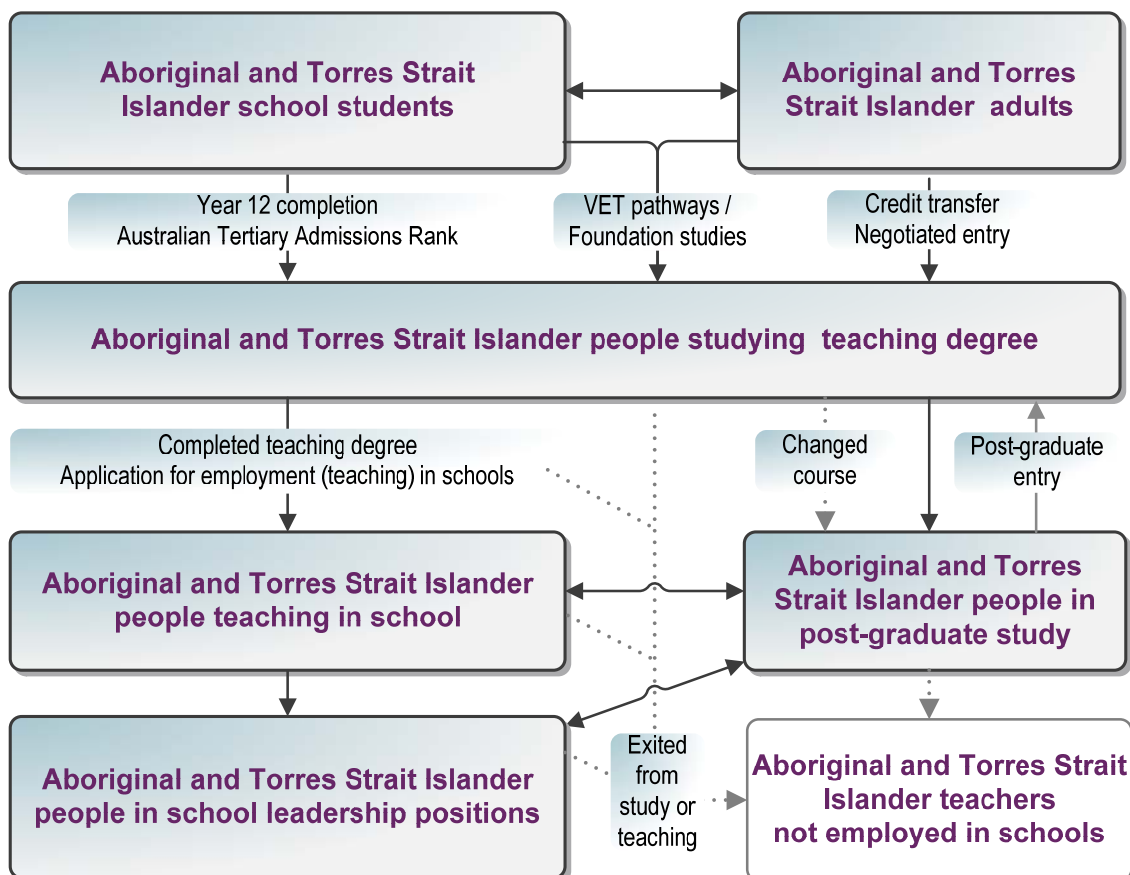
Aboriginal and Torres Strait Islander school students

Aboriginal and Torres Strait Islander adults

Year 12 completion
Australian Tertiary Admissions Rank

VET pathways / Foundation studies

Credit transfer
Negotiated entry

Aboriginal and Torres Strait Islander people studying teaching degree

Completed teaching degree
Application for employment (teaching) in schools

Changed course

Post-graduate entry

Aboriginal and Torres Strait Islander people teaching in school

Aboriginal and Torres Strait Islander people in post-graduate study

Aboriginal and Torres Strait Islander people in school leadership positions

Exited from study or teaching

Aboriginal and Torres Strait Islander teachers not employed in schools